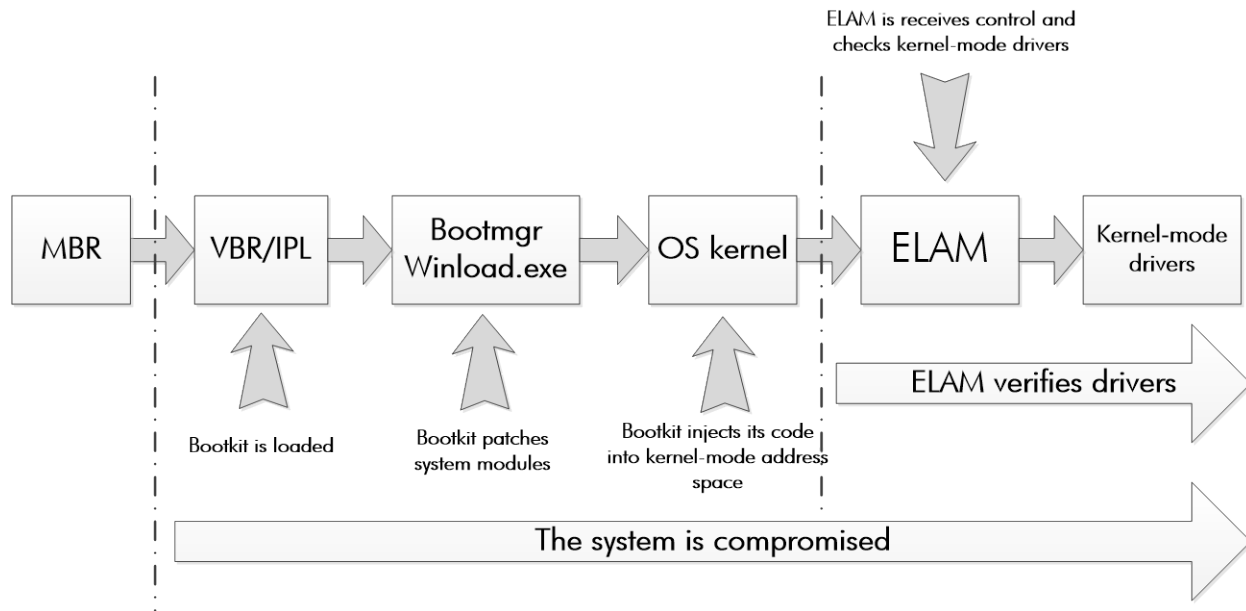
ELAM is receives control and checks kernel-mode drivers

MBR

VBR/IPL

Bootmgr
Winload.exe

OS kernel

ELAM

Kernel-mode drivers

ELAM verifies drivers

Bootkit is loaded

Bootkit patches system modules

Bootkit injects its code into kernel-mode address space

The system is compromised